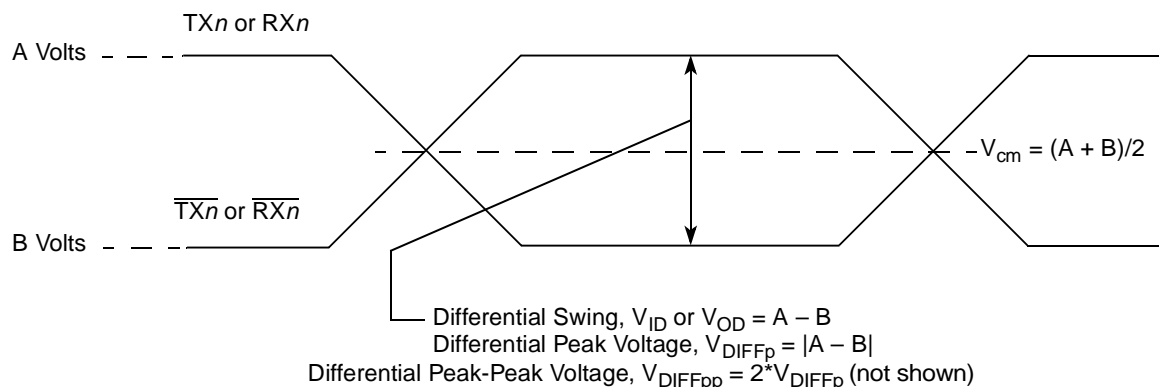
TX$n$ or RX$n$

A Volts

$\overline{TXn}$ or $\overline{RXn}$

B Volts

$V_{cm} = (A + B)/2$

Differential Swing, $V_{ID}$ or $V_{OD} = A – B$

Differential Peak Voltage, $V_{DIFFp} = |A – B|$

Differential Peak-Peak Voltage, $V_{DIFFpp} = 2^*V_{DIFFp}$ (not shown)